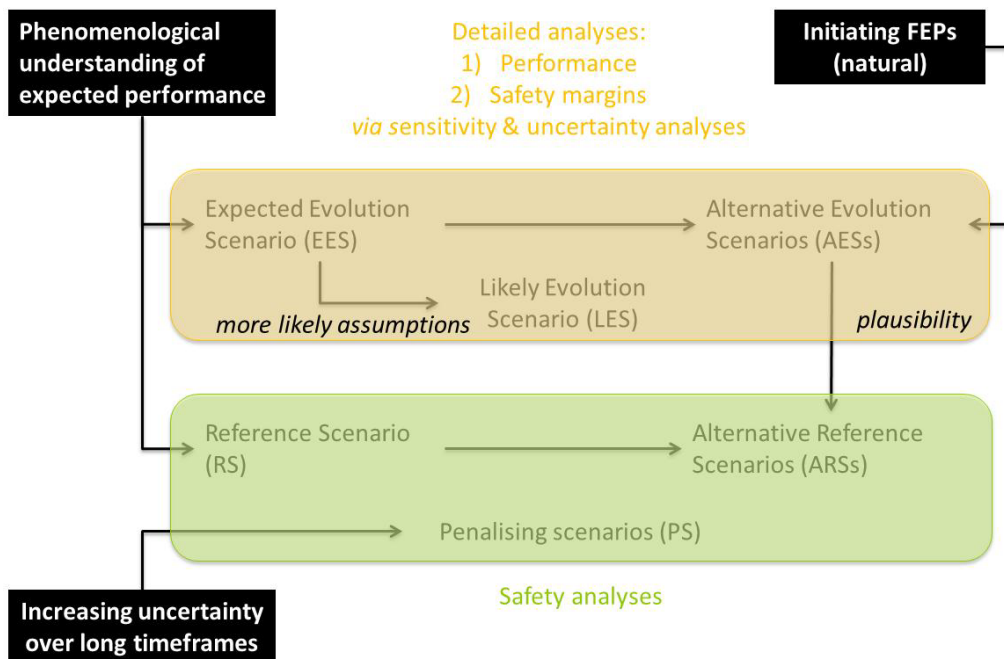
Phenomenological understanding of expected performance

Detailed analyses:
1) Performance
2) Safety margins
*via* sensitivity & uncertainty analyses

Initiating FEPs (natural)

Expected Evolution Scenario (EES)

Alternative Evolution Scenarios (AESs)

Likely Evolution Scenario (LES)

more likely assumptions

plausibility

Reference Scenario (RS)

Alternative Reference Scenarios (ARSs)

Penalising scenarios (PS)

Safety analyses

Increasing uncertainty over long timeframes